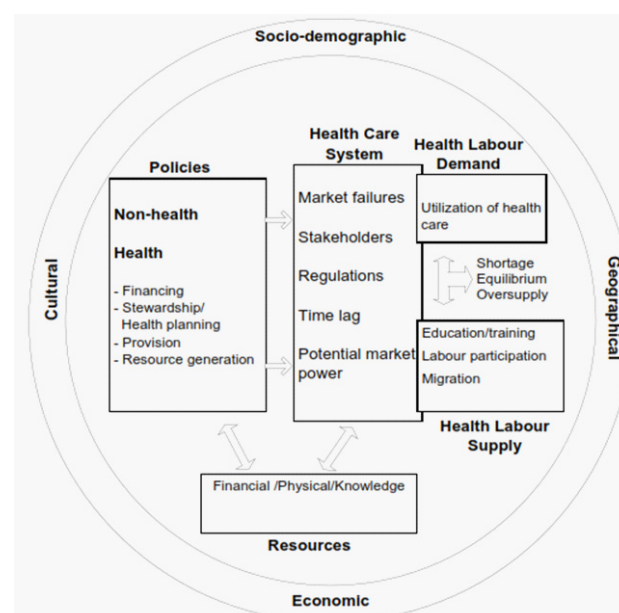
Socio-demographic

Cultural

Geographical

Economic

Policies

Non-health

Health

- Financing
- Stewardship/ Health planning
- Provision
- Resource generation

Health Care System

Market failures

Stakeholders

Regulations

Time lag

Potential market power

Health Labour Demand

Utilization of health care

Shortage
Equilibrium
Oversupply

Education/training

Labour participation

Migration

Health Labour Supply

Financial /Physical/Knowledge

Resources